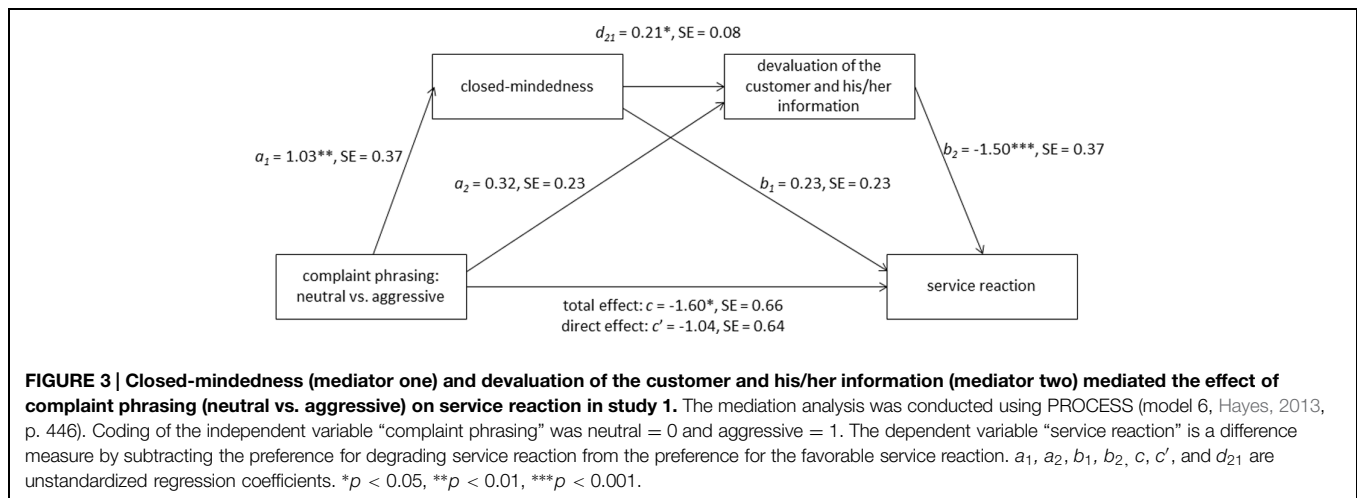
$d_{21}$ = 0.21*, SE = 0.08

closed-mindedness

devaluation of the customer and his/her information

$a_1$ = 1.03**, SE = 0.37

$a_2$ = 0.32, SE = 0.23

$b_1$ = 0.23, SE = 0.23

$b_2$ = -1.50***, SE = 0.37

complaint phrasing: neutral vs. aggressive

service reaction

total effect: $c$ = -1.60*, SE = 0.66
direct effect: $c'$ = -1.04, SE = 0.64

**FIGURE 3 | Closed-mindedness (mediator one) and devaluation of the customer and his/her information (mediator two) mediated the effect of complaint phrasing (neutral vs. aggressive) on service reaction in study 1.** The mediation analysis was conducted using PROCESS (model 6, Hayes, 2013, p. 446). Coding of the independent variable "complaint phrasing" was neutral = 0 and aggressive = 1. The dependent variable "service reaction" is a difference measure by subtracting the preference for degrading service reaction from the preference for the favorable service reaction. $a_1$, $a_2$, $b_1$, $b_2$, $c$, $c'$, and $d_{21}$ are unstandardized regression coefficients. *$p < 0.05$, **$p < 0.01$, ***$p < 0.001$.